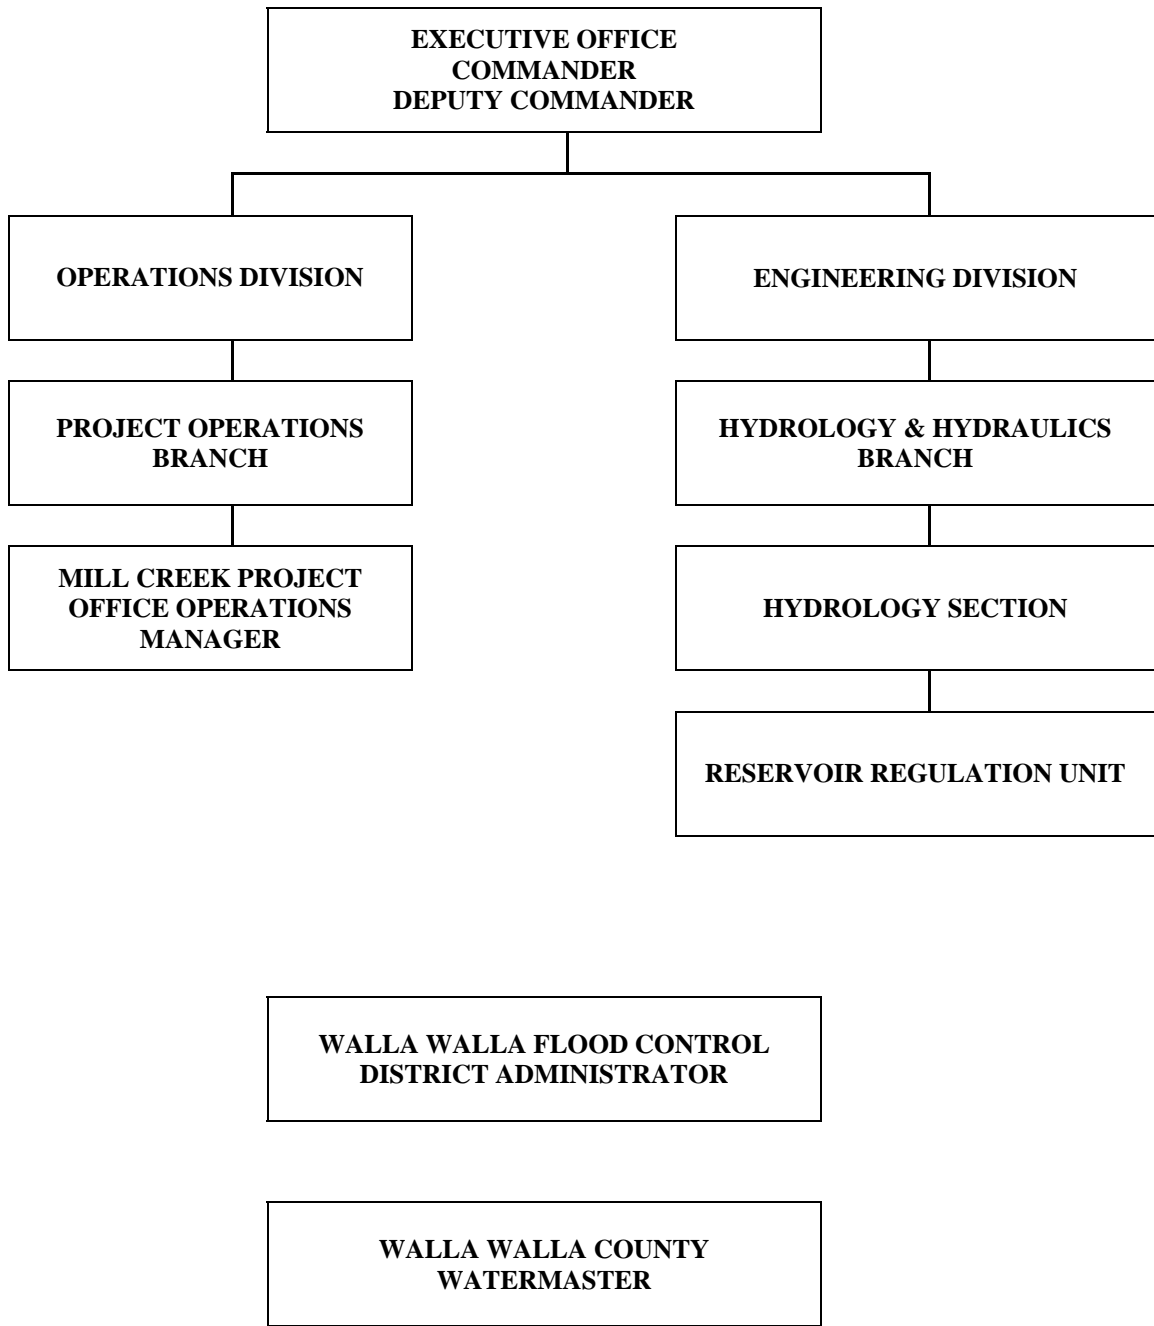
EXECUTIVE OFFICE
COMMANDER
DEPUTY COMMANDER

OPERATIONS DIVISION

PROJECT OPERATIONS BRANCH

MILL CREEK PROJECT OFFICE OPERATIONS MANAGER

ENGINEERING DIVISION

HYDROLOGY & HYDRAULICS BRANCH

HYDROLOGY SECTION

RESERVOIR REGULATION UNIT

WALLA WALLA FLOOD CONTROL DISTRICT ADMINISTRATOR

WALLA WALLA COUNTY WATERMASTER